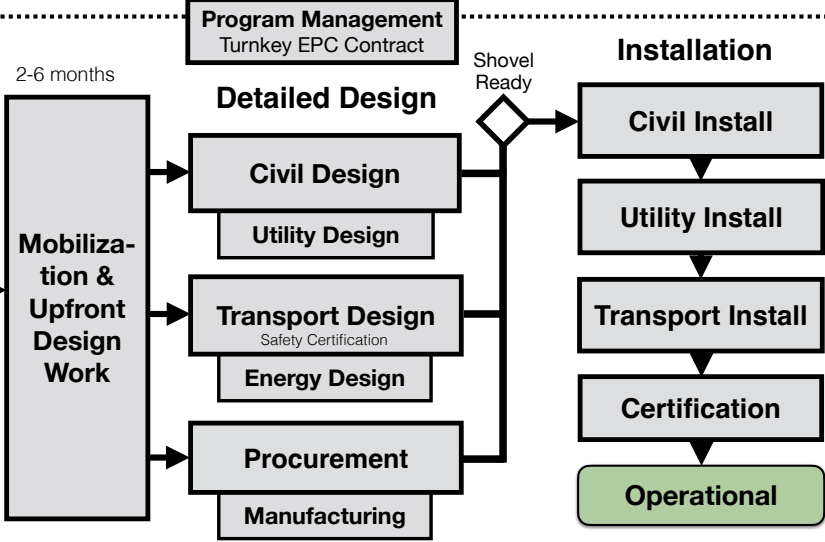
Program Management
Turnkey EPC Contract

2-6 months

Mobilization & Upfront Design Work

Detailed Design

Civil Design

Utility Design

Transport Design
Safety Certification

Energy Design

Procurement

Manufacturing

Shovel Ready

Installation

Civil Install

Utility Install

Transport Install

Certification

Operational